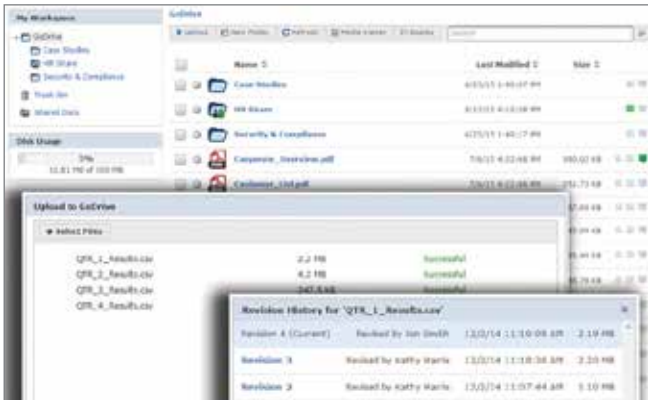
My Workspace

GoDrive

Case Studies

HR Share

Security & Compliance

Trash bin

Shared Docs

Disk Usage

3%

10.81 MB of 100 MB

GoDrive

Upload

New Folder

Refresh

Media Viewer

Email

Search

Name

Last Modified

Size

Case Studies

4/23/13 1:40:07 PM

HR Share

8/13/13 4:13:38 PM

Security & Compliance

4/23/13 1:40:17 PM

Corporate_Overview.pdf

7/6/13 4:22:48 PM

980.02 KB

Customer_List.pdf

7/6/13 4:22:48 PM

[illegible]

Upload to GoDrive

Select Files

QTR_1_Results.csv

2.2 MB

Successful

QTR_2_Results.csv

4.2 MB

Successful

QTR_3_Results.csv

247.6 KB

Successful

QTR_4_Results.csv

Revision History for 'QTR_1_Results.csv'

Revision 4 (Current)

Revised by Jon Smith

12/2/14 11:10:09 AM

2.10 MB

Revision 3

Revised by Kathy Harris

12/2/14 11:18:36 AM

2.20 MB

Revision 2

Revised by Kathy Harris

12/2/14 11:07:44 AM

3.10 MB